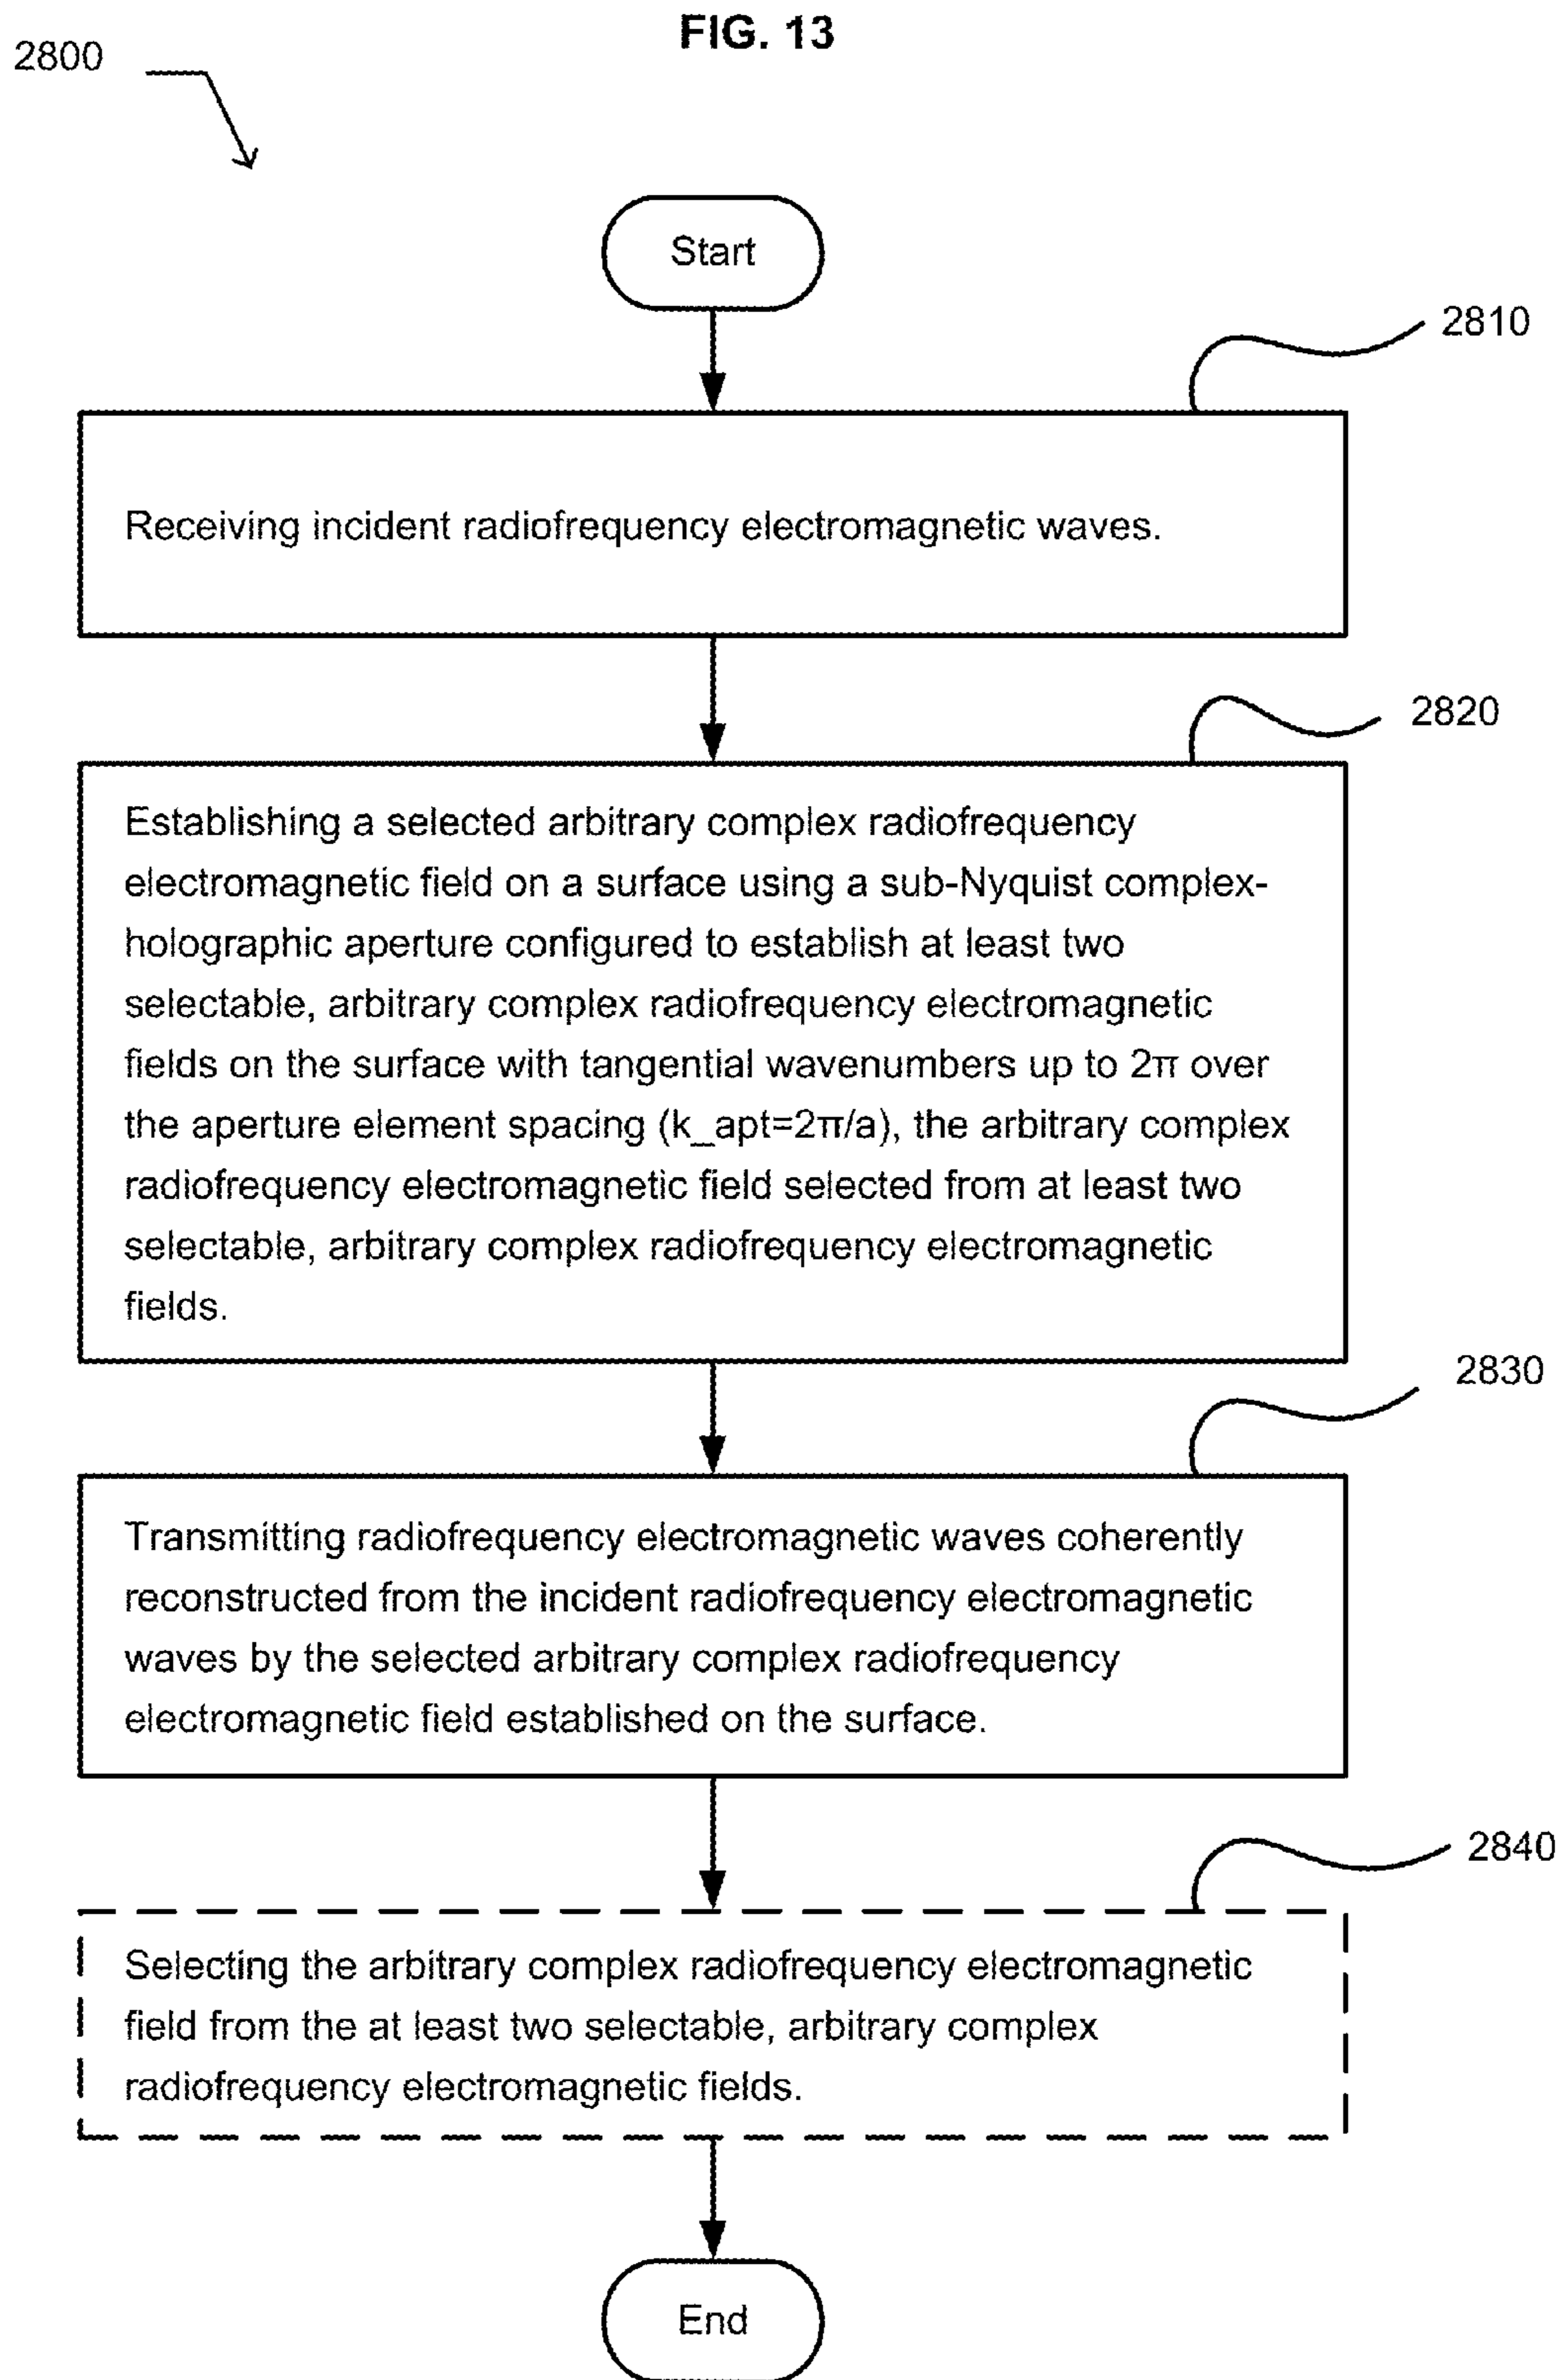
FIG. 13

2800

Start

2810

Receiving incident radiofrequency electromagnetic waves.

2820

Establishing a selected arbitrary complex radiofrequency electromagnetic field on a surface using a sub-Nyquist complex-holographic aperture configured to establish at least two selectable, arbitrary complex radiofrequency electromagnetic fields on the surface with tangential wavenumbers up to 2π over the aperture element spacing (k_apt=2π/a), the arbitrary complex radiofrequency electromagnetic field selected from at least two selectable, arbitrary complex radiofrequency electromagnetic fields.

2830

Transmitting radiofrequency electromagnetic waves coherently reconstructed from the incident radiofrequency electromagnetic waves by the selected arbitrary complex radiofrequency electromagnetic field established on the surface.

2840

Selecting the arbitrary complex radiofrequency electromagnetic field from the at least two selectable, arbitrary complex radiofrequency electromagnetic fields.

End